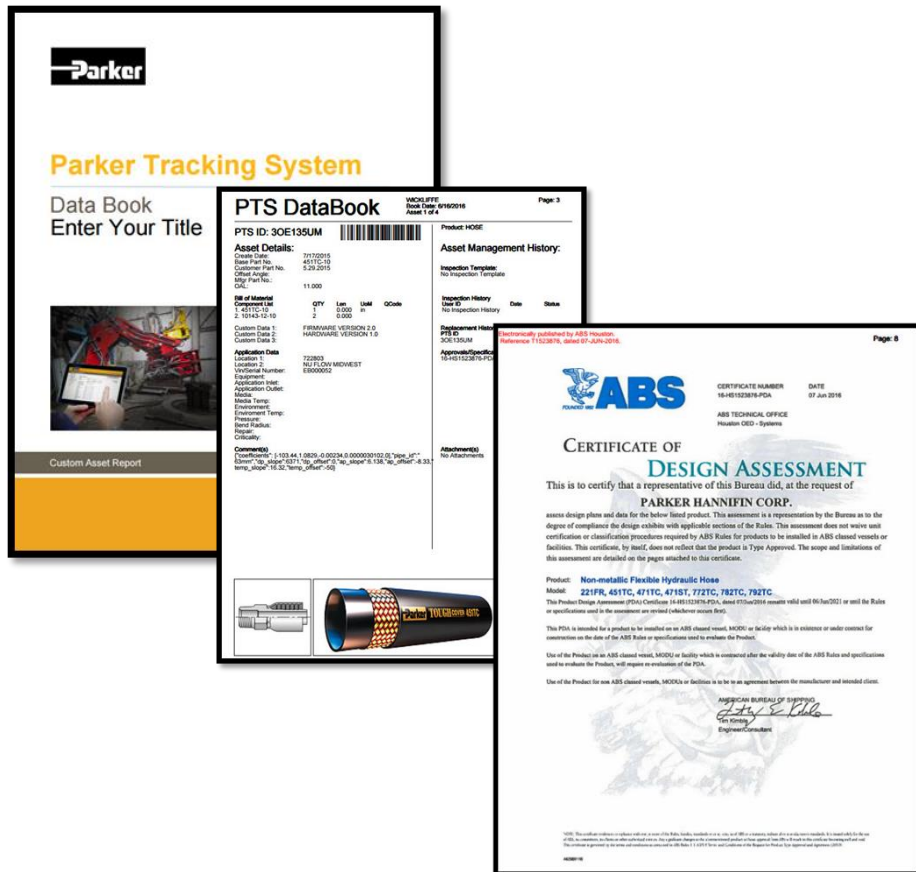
Parker

Parker Tracking System

Data Book
Enter Your Title

Custom Asset Report

PTS DataBook

WICKLIFFE
Book Date: 6/16/2016
Asset 1 of 4

Page: 3

PTS ID: 3OE135UM

Product: HOSE

Asset Details:
Create Date: 7/17/2015
Base Part No. 451TC-10
Customer Part No. 5.29.2015
Offset Angle:
Mfgr Part No.:
OAL: 11.000

Asset Management History:

Inspection Template:
No Inspection Template

Bill of Material
Component List QTY Len UoM QCode
1. 451TC-10 1 0.000 in
2. 10143-12-10 2 0.000

Inspection History
User ID Date Status
No Inspection History

Custom Data 1: FIRMWARE VERSION 2.0
Custom Data 2: HARDWARE VERSION 1.0
Custom Data 3:

Replacement History
PTS ID
3OE135UM

Application Data
Location 1: 722803
Location 2: NU FLOW MIDWEST
Vin/Serial Number: EB000052
Equipment:
Application Inlet:
Application Outlet:
Media:
Media Temp:
Environment:
Environment Temp:
Pressure:
Bend Radius:
Repair:
Criticality:

Approvals/Specifications
16-HS1523876-PDA

Comment(s)
{"coefficients": [-103.44,1.0829,-0.00234,0.0000030102,0],"pipe_id":"63mm","dp_slope":6371,"dp_offset":0,"ap_slope":5.138,"ap_offset":-8.33,"temp_slope":15.32,"temp_offset":-50}

Attachment(s)
No Attachments

Parker TOUGH COVER 451TC

Electronically published by ABS Houston.
Reference T1523876, dated 07-JUN-2016.

Page: 8

ABS
FOUNDED 1862

CERTIFICATE NUMBER
16-HS1523876-PDA

DATE
07 Jun 2016

ABS TECHNICAL OFFICE
Houston OED - Systems

CERTIFICATE OF
DESIGN ASSESSMENT

This is to certify that a representative of this Bureau did, at the request of

PARKER HANNIFIN CORP.

assess design plans and data for the below listed product. This assessment is a representation by the Bureau as to the degree of compliance the design exhibits with applicable sections of the Rules. This assessment does not waive unit certification or classification procedures required by ABS Rules for products to be installed in ABS classed vessels or facilities. This certificate, by itself, does not reflect that the product is Type Approved. The scope and limitations of this assessment are detailed on the pages attached to this certificate.

Product: Non-metallic Flexible Hydraulic Hose
Model: 221FR, 451TC, 471TC, 471ST, 772TC, 782TC, 792TC

This Product Design Assessment (PDA) Certificate 16-HS1523876-PDA, dated 07/Jun/2016 remains valid until 06/Jun/2021 or until the Rules or specifications used in the assessment are revised (whichever occurs first).

This PDA is intended for a product to be installed on an ABS classed vessel, MODU or facility which is in existence or under contract for construction on the date of the ABS Rules or specifications used to evaluate the Product.

Use of the Product on an ABS classed vessel, MODU or facility which is contracted after the validity date of the ABS Rules and specifications used to evaluate the Product, will require re-evaluation of the PDA.

Use of the Product for non ABS classed vessels, MODUs or facilities is to be to an agreement between the manufacturer and intended client.

AMERICAN BUREAU OF SHIPPING
Tim Kimble
Engineer/Consultant

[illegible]